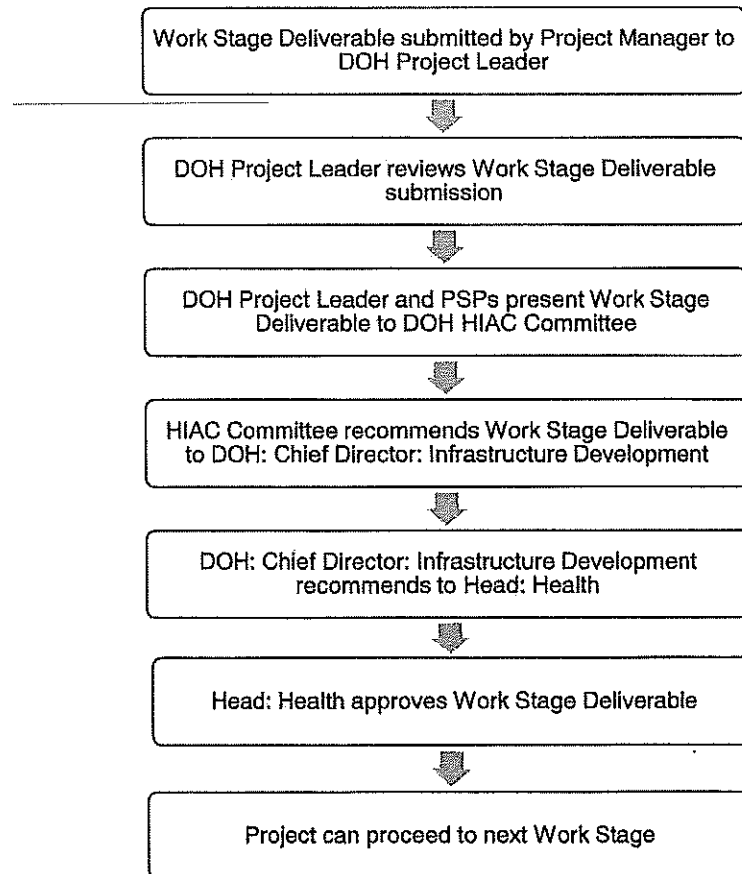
Work Stage Deliverable submitted by Project Manager to DOH Project Leader

DOH Project Leader reviews Work Stage Deliverable submission

DOH Project Leader and PSPs present Work Stage Deliverable to DOH HIAC Committee

HIAC Committee recommends Work Stage Deliverable to DOH: Chief Director: Infrastructure Development

DOH: Chief Director: Infrastructure Development recommends to Head: Health

Head: Health approves Work Stage Deliverable

Project can proceed to next Work Stage